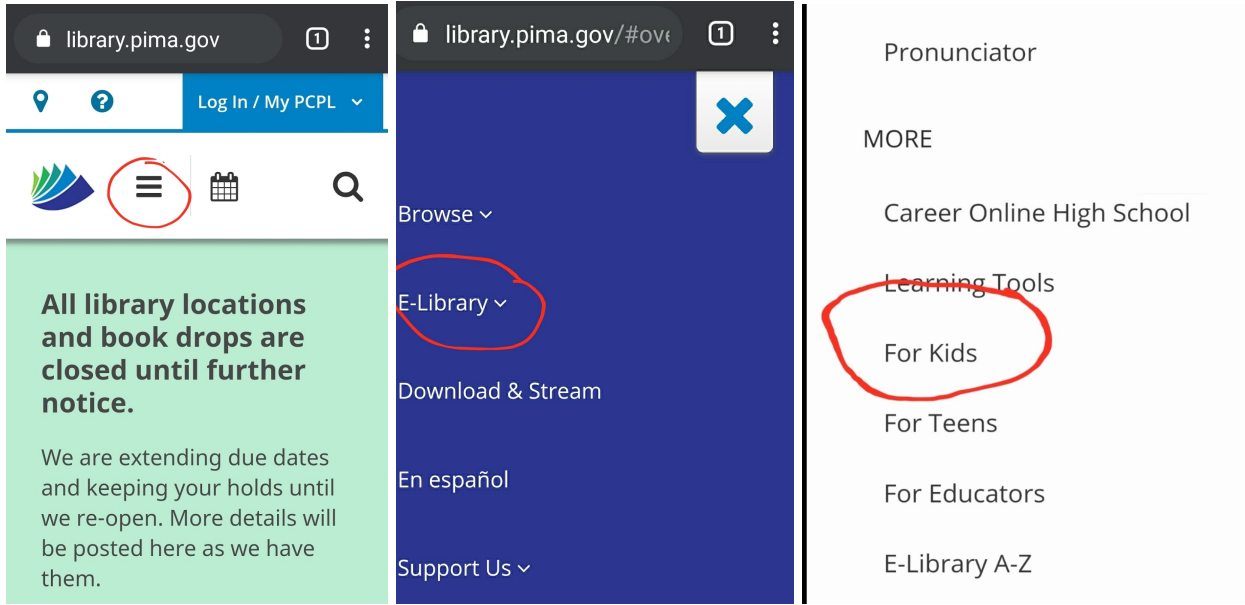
library.pima.gov

1

Log In / My PCPL

All library locations and book drops are closed until further notice.

We are extending due dates and keeping your holds until we re-open. More details will be posted here as we have them.

library.pima.gov/#ove

1

Browse

E-Library

Download & Stream

En español

Support Us

Pronunciator

MORE

Career Online High School

Learning Tools

For Kids

For Teens

For Educators

E-Library A-Z